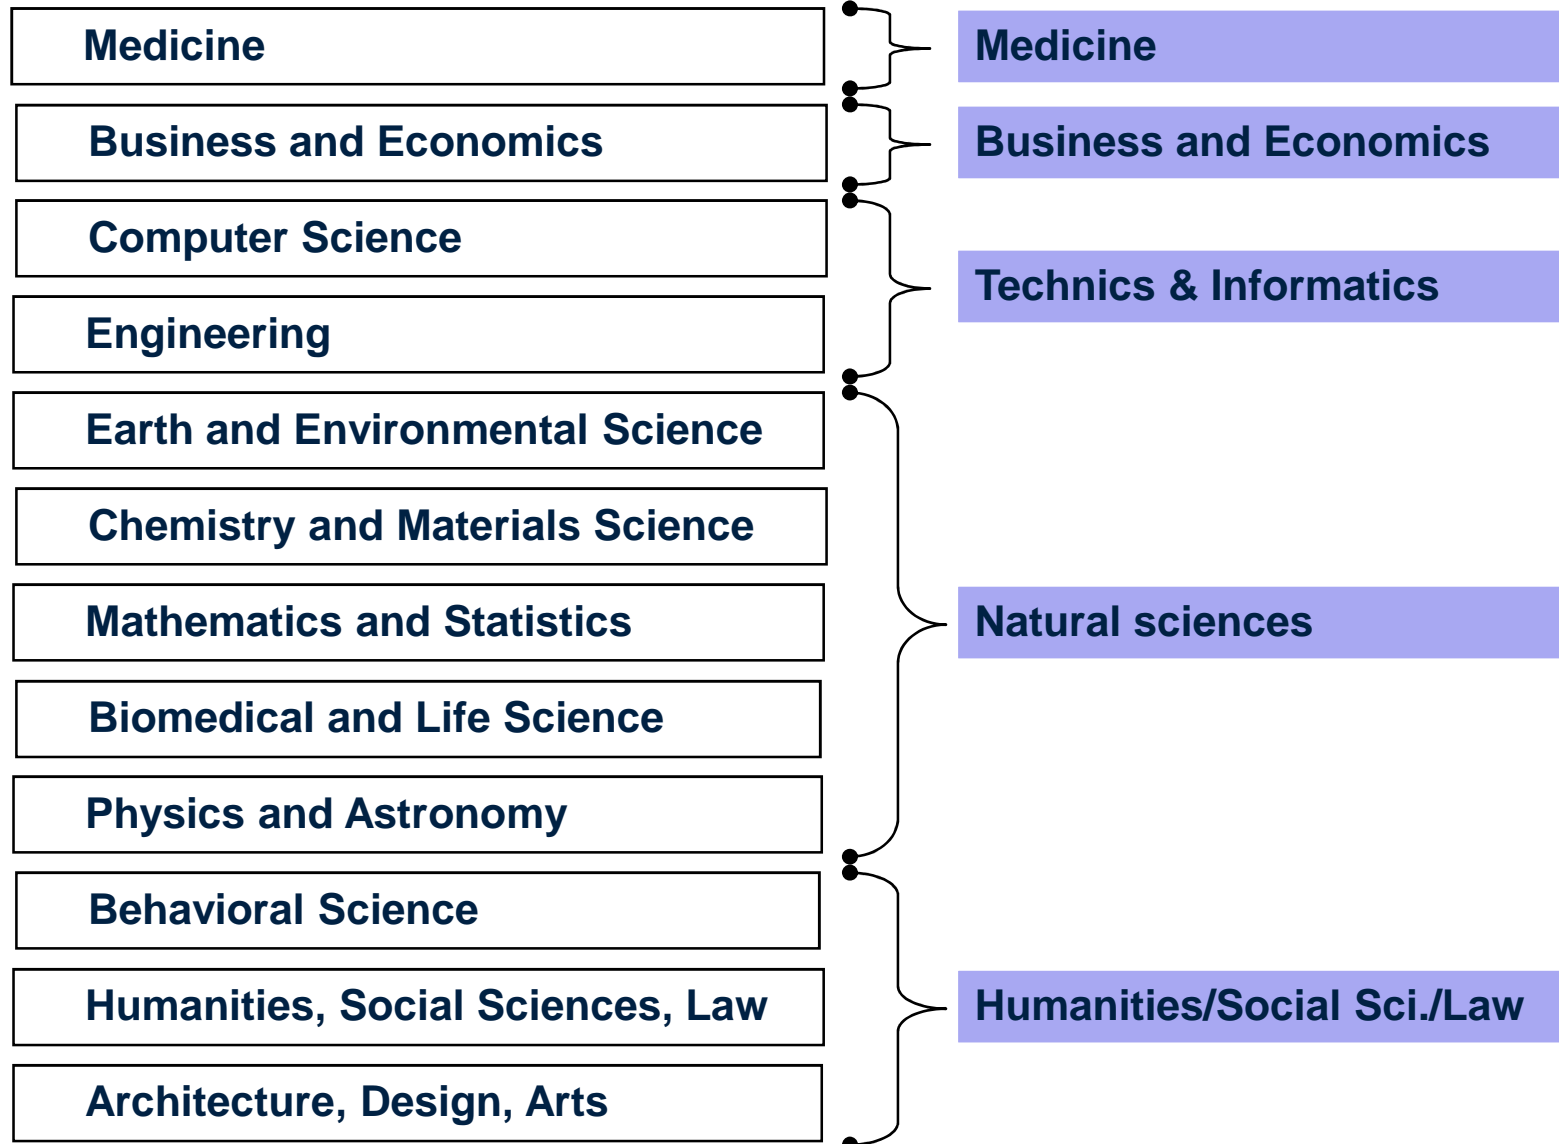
Medicine

Business and Economics

Computer Science

Engineering

Earth and Environmental Science

Chemistry and Materials Science

Mathematics and Statistics

Biomedical and Life Science

Physics and Astronomy

Behavioral Science

Humanities, Social Sciences, Law

Architecture, Design, Arts

Medicine

Business and Economics

Technics & Informatics

Natural sciences

Humanities/Social Sci./Law